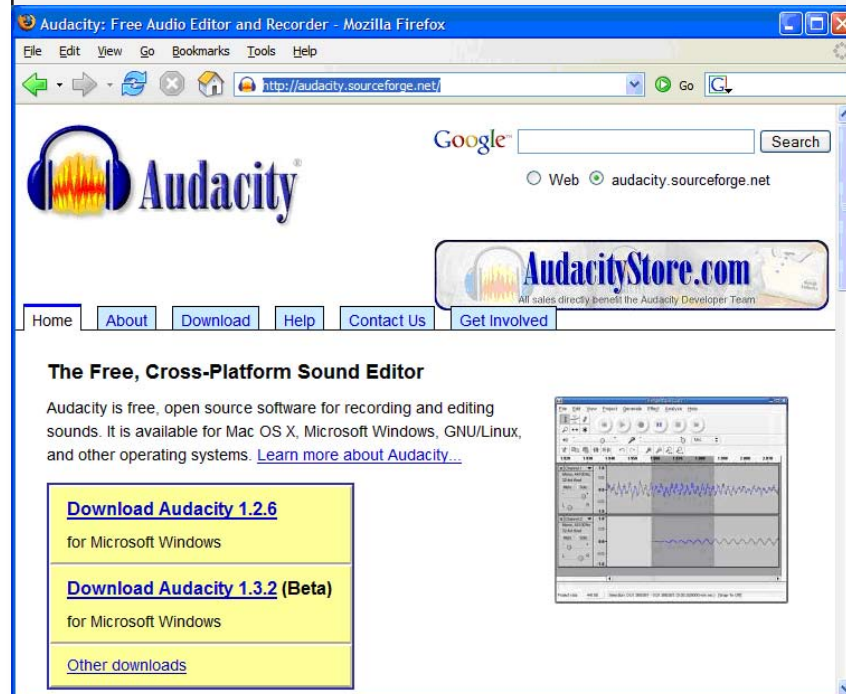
Audacity: Free Audio Editor and Recorder - Mozilla Firefox

File Edit View Go Bookmarks Tools Help

http://audacity.sourceforge.net/

Go

Audacity

Google

Search

Web audacity.sourceforge.net

AudacityStore.com

All sales directly benefit the Audacity Developer Team

Home About Download Help Contact Us Get Involved

The Free, Cross-Platform Sound Editor

Audacity is free, open source software for recording and editing sounds. It is available for Mac OS X, Microsoft Windows, GNU/Linux, and other operating systems. Learn more about Audacity...

Download Audacity 1.2.6

for Microsoft Windows

Download Audacity 1.3.2 (Beta)

for Microsoft Windows

Other downloads